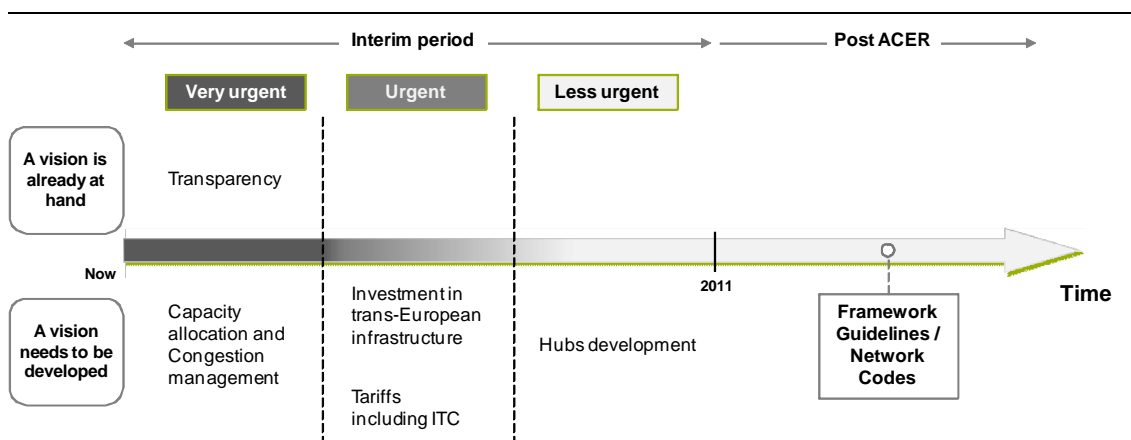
Interim period

Post ACER

Very urgent

Urgent

Less urgent

A vision is already at hand

Transparency

Now

2011

Time

A vision needs to be developed

Capacity allocation and Congestion management

Investment in trans-European infrastructure

Tariffs including ITC

Hubs development

Framework Guidelines / Network Codes